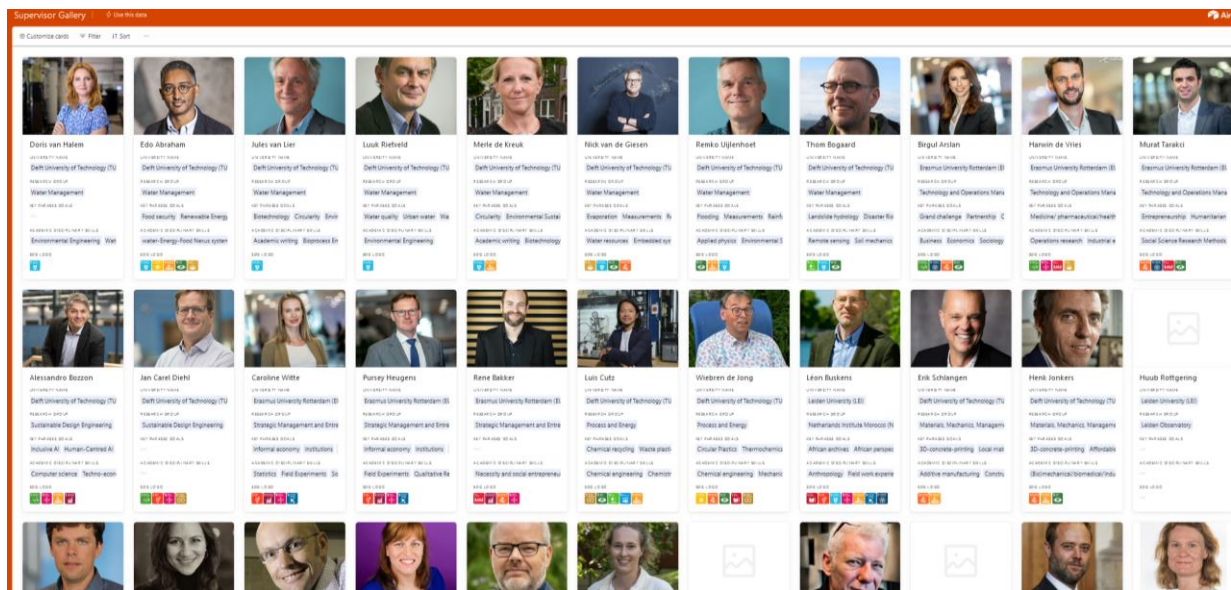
Supervisor Gallery · Use this data

Air

Customize cards · Filter · Sort · ···

Doris van Halem
UNIVERSITY NAME
Delft University of Technology (TU
RESEARCH GROUP
Water Management
KEY PHRASES SKILLS
—
ACADEMIC DISCIPLINARY SKILLS
Environmental Engineering Wat
SDG LOGO

Edo Abraham
UNIVERSITY NAME
Delft University of Technology (TU
RESEARCH GROUP
Water Management
KEY PHRASES SKILLS
Food security Renewable Energ
ACADEMIC DISCIPLINARY SKILLS
water-Energy-Food Nexus system
SDG LOGO

Jules van Lier
UNIVERSITY NAME
Delft University of Technology (TU
RESEARCH GROUP
Water Management
KEY PHRASES SKILLS
Biotechnology Circularity Envir
ACADEMIC DISCIPLINARY SKILLS
Academic writing Bioprocess En
SDG LOGO

Luuk Rietveld
UNIVERSITY NAME
Delft University of Technology (TU
RESEARCH GROUP
Water Management
KEY PHRASES SKILLS
Water quality Urban water Wa
ACADEMIC DISCIPLINARY SKILLS
Environmental Engineering
SDG LOGO

Merle de Kreuk
UNIVERSITY NAME
Delft University of Technology (TU
RESEARCH GROUP
Water Management
KEY PHRASES SKILLS
Circularity Environmental Sustai
ACADEMIC DISCIPLINARY SKILLS
Academic writing Biotechnology
SDG LOGO

Nick van de Giesen
UNIVERSITY NAME
Delft University of Technology (TU
RESEARCH GROUP
Water Management
KEY PHRASES SKILLS
Evaporation Measurements R
ACADEMIC DISCIPLINARY SKILLS
Water resources Embedded sys
SDG LOGO

Remko Uijlenhoet
UNIVERSITY NAME
Delft University of Technology (TU
RESEARCH GROUP
Water Management
KEY PHRASES SKILLS
Flooding Measurements Rainf
ACADEMIC DISCIPLINARY SKILLS
Applied physics Environmental S
SDG LOGO

Thom Bogaard
UNIVERSITY NAME
Delft University of Technology (TU
RESEARCH GROUP
Water Management
KEY PHRASES SKILLS
Landslide hydrology Disaster Ris
ACADEMIC DISCIPLINARY SKILLS
Remote sensing Soil mechanics
SDG LOGO

Birgul Arslan
UNIVERSITY NAME
Erasmus University Rotterdam (E
RESEARCH GROUP
Technology and Operations Mana
KEY PHRASES SKILLS
Grand challenge Partnership C
ACADEMIC DISCIPLINARY SKILLS
Business Economics Sociology
SDG LOGO

Harwin de Vries
UNIVERSITY NAME
Erasmus University Rotterdam (E
RESEARCH GROUP
Technology and Operations Mana
KEY PHRASES SKILLS
Medicine/ pharmaceutical/health
ACADEMIC DISCIPLINARY SKILLS
Operations research Industrial e
SDG LOGO

Murat Tarakci
UNIVERSITY NAME
Erasmus University Rotterdam (E
RESEARCH GROUP
Technology and Operations Mana
KEY PHRASES SKILLS
Entrepreneurship Humanitarian
ACADEMIC DISCIPLINARY SKILLS
Social Science Research Methods
SDG LOGO

Alessandro Bozzon
UNIVERSITY NAME
Delft University of Technology (TU
RESEARCH GROUP
Sustainable Design Engineering
KEY PHRASES SKILLS
Inclusive AI Human-Centred AI
ACADEMIC DISCIPLINARY SKILLS
Computer science Techno-econ
SDG LOGO

Jan Carel Diehl
UNIVERSITY NAME
Delft University of Technology (TU
RESEARCH GROUP
Sustainable Design Engineering
KEY PHRASES SKILLS
—
ACADEMIC DISCIPLINARY SKILLS
—
SDG LOGO

Caroline Witte
UNIVERSITY NAME
Erasmus University Rotterdam (E
RESEARCH GROUP
Strategic Management and Entre
KEY PHRASES SKILLS
Informal economy Institutions
ACADEMIC DISCIPLINARY SKILLS
Statistics Field Experiments Sc
SDG LOGO

Pursey Heugens
UNIVERSITY NAME
Erasmus University Rotterdam (E
RESEARCH GROUP
Strategic Management and Entre
KEY PHRASES SKILLS
Informal economy Institutions
ACADEMIC DISCIPLINARY SKILLS
Field Experiments Qualitative Re
SDG LOGO

Rene Bakker
UNIVERSITY NAME
Erasmus University Rotterdam (E
RESEARCH GROUP
Strategic Management and Entre
KEY PHRASES SKILLS
—
ACADEMIC DISCIPLINARY SKILLS
Necessity and social entrepreneu
SDG LOGO

Luis Cutz
UNIVERSITY NAME
Delft University of Technology (TU
RESEARCH GROUP
Process and Energy
KEY PHRASES SKILLS
Chemical recycling Waste plasti
ACADEMIC DISCIPLINARY SKILLS
Chemical engineering Chemistr
SDG LOGO

Wiebren de Jong
UNIVERSITY NAME
Delft University of Technology (TU
RESEARCH GROUP
Process and Energy
KEY PHRASES SKILLS
Circular Plastics Thermochemic
ACADEMIC DISCIPLINARY SKILLS
Chemical engineering Mechani
SDG LOGO

Léon Buskens
UNIVERSITY NAME
Leiden University (LEI)
RESEARCH GROUP
Netherlands Institute Morocco (N
KEY PHRASES SKILLS
African archives African perspec
ACADEMIC DISCIPLINARY SKILLS
Anthropology Field work experie
SDG LOGO

Erik Schlangen
UNIVERSITY NAME
Delft University of Technology (TU
RESEARCH GROUP
Materials, Mechanics, Managem
KEY PHRASES SKILLS
3D-concrete-printing Local mat
ACADEMIC DISCIPLINARY SKILLS
Additive manufacturing Constru
SDG LOGO

Henk Jonkers
UNIVERSITY NAME
Delft University of Technology (TU
RESEARCH GROUP
Materials, Mechanics, Manageme
KEY PHRASES SKILLS
3D-concrete-printing Affordabl
ACADEMIC DISCIPLINARY SKILLS
(Bio)mechanical/biomedical/indu
SDG LOGO

Huub Rottgering
UNIVERSITY NAME
Leiden University (LEI)
RESEARCH GROUP
Leiden Observatory
KEY PHRASES SKILLS
—
ACADEMIC DISCIPLINARY SKILLS
—
SDG LOGO